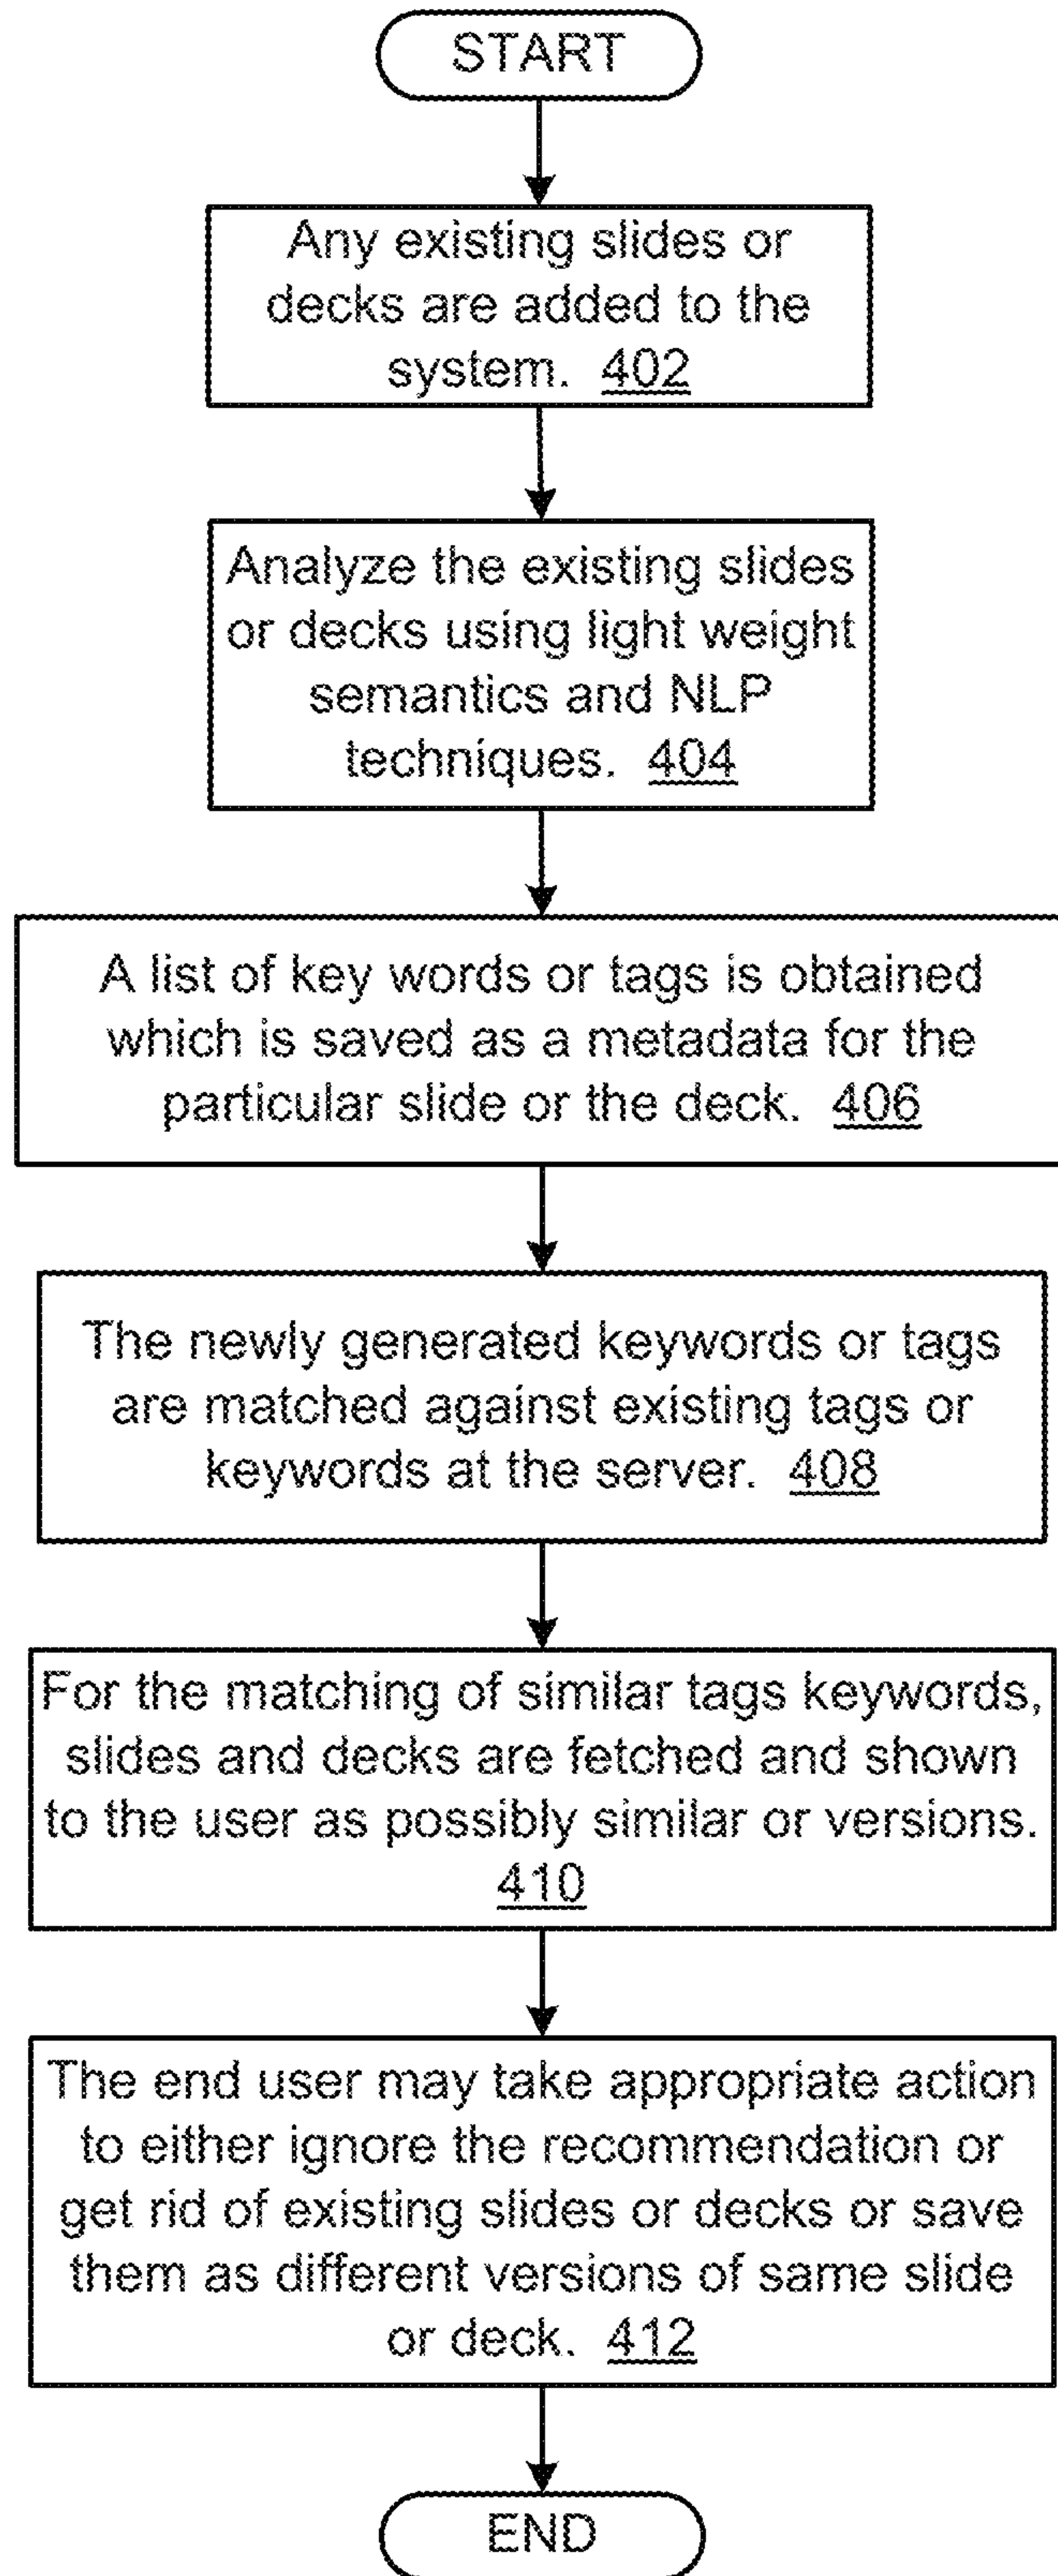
START

Any existing slides or decks are added to the system. 402

Analyze the existing slides or decks using light weight semantics and NLP techniques. 404

A list of key words or tags is obtained which is saved as a metadata for the particular slide or the deck. 406

The newly generated keywords or tags are matched against existing tags or keywords at the server. 408

For the matching of similar tags keywords, slides and decks are fetched and shown to the user as possibly similar or versions. 410

The end user may take appropriate action to either ignore the recommendation or get rid of existing slides or decks or save them as different versions of same slide or deck. 412

END